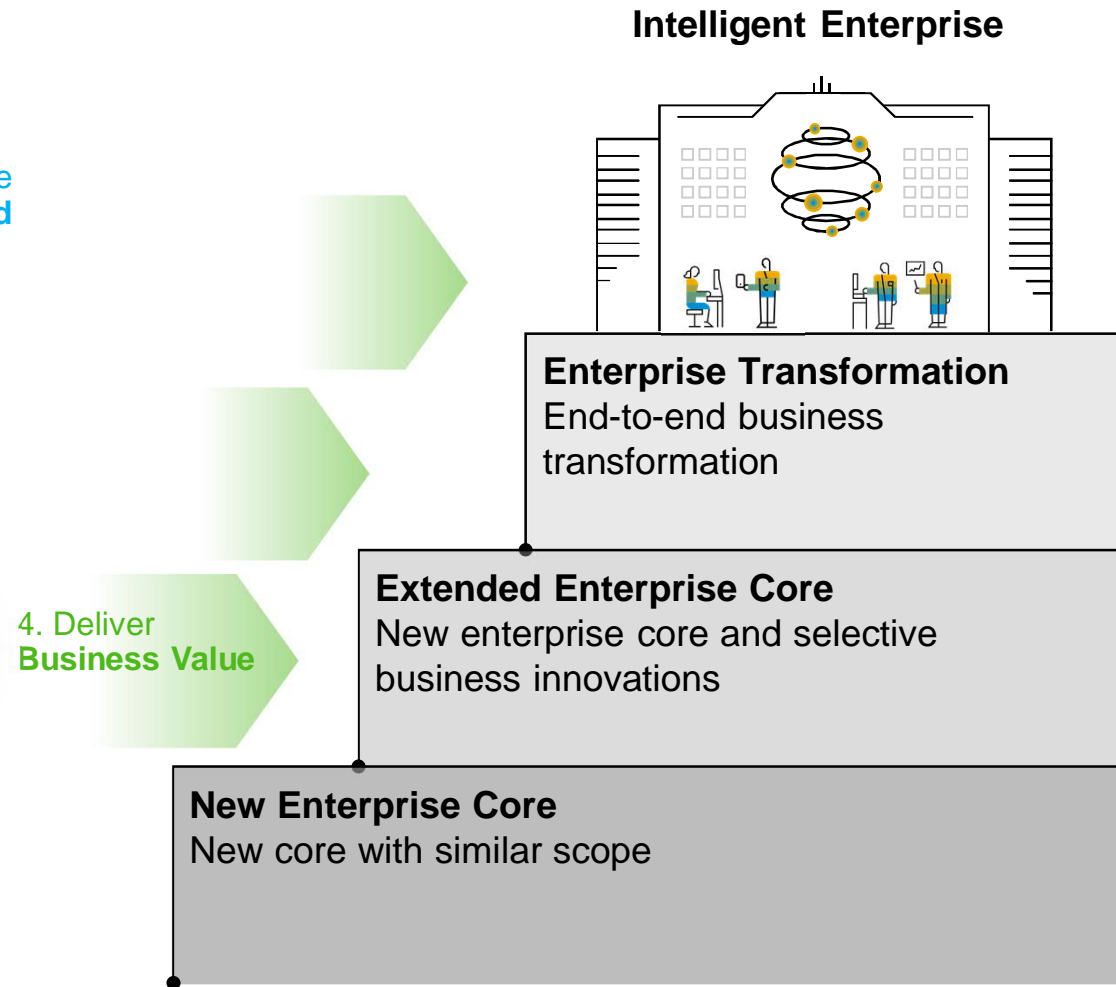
Intelligent Enterprise

e
d

4. Deliver
Business Value

Enterprise Transformation
End-to-end business transformation

Extended Enterprise Core
New enterprise core and selective business innovations

New Enterprise Core
New core with similar scope